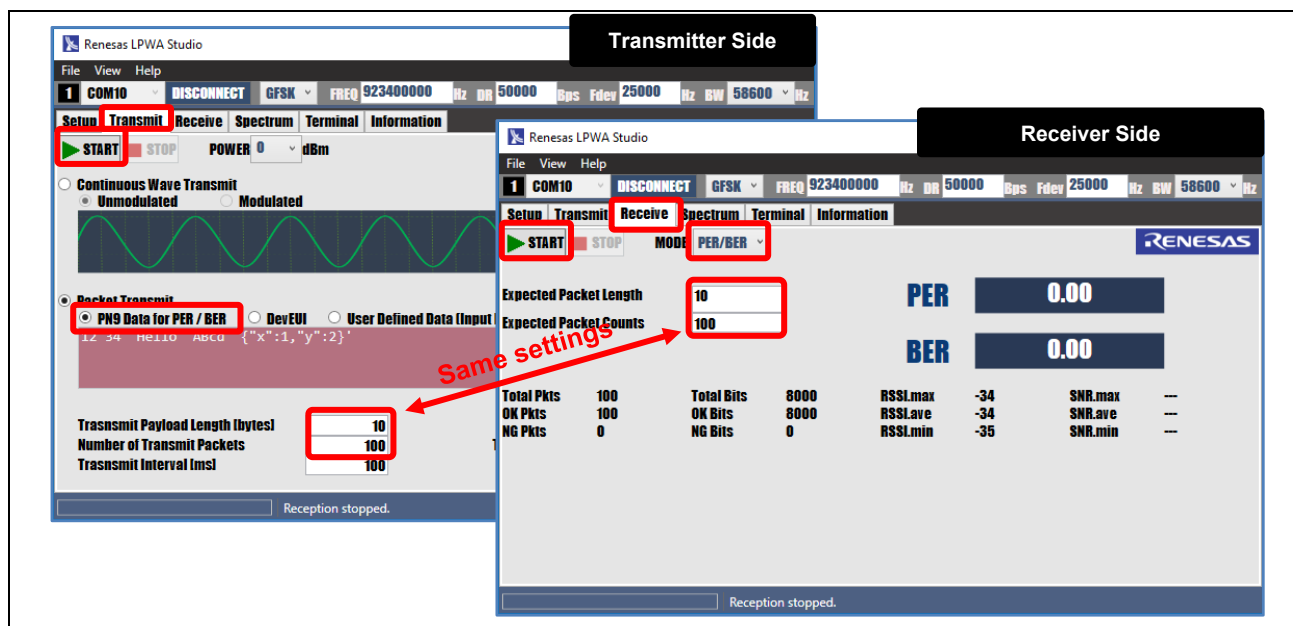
Transmitter Side

Renesas LPWA Studio

File View Help

1 COM10 DISCONNECT GFSK FREQ 923400000 Hz DR 50000 Bps Fdev 25000 Hz BW 58600 Hz

Setup Transmit Receive Spectrum Terminal Information

START STOP POWER 0 dBm

Continuous Wave Transmit

Unmodulated Modulated

Packet Transmit

PN9 Data for PER / BER DevEUI User Defined Data (Input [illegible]

12 34 Hello Abcd {"x":1,"y":2}'

Trasnsmit Payload Length [bytes] 10

Number of Transmit Packets 100

Trasnsmit Interval [ms] 100

Reception stopped.

Receiver Side

Renesas LPWA Studio

File View Help

1 COM10 DISCONNECT GFSK FREQ 923400000 Hz DR 50000 Bps Fdev 25000 Hz BW 58600 Hz

Setup Transmit Receive Spectrum Terminal Information

START STOP MODE PER/BER

RENESAS

Expected Packet Length 10

Expected Packet Counts 100

PER 0.00

BER 0.00

Same settings

| Total Pkts | 100 | Total Bits | 8000 | RSSI.max | -34 | SNR.max | --- |
|---|---|---|---|---|---|---|---|
| OK Pkts | 100 | OK Bits | 8000 | RSSI.ave | -34 | SNR.ave | --- |
| NG Pkts | 0 | NG Bits | 0 | RSSI.min | -35 | SNR.min | --- |

Reception stopped.